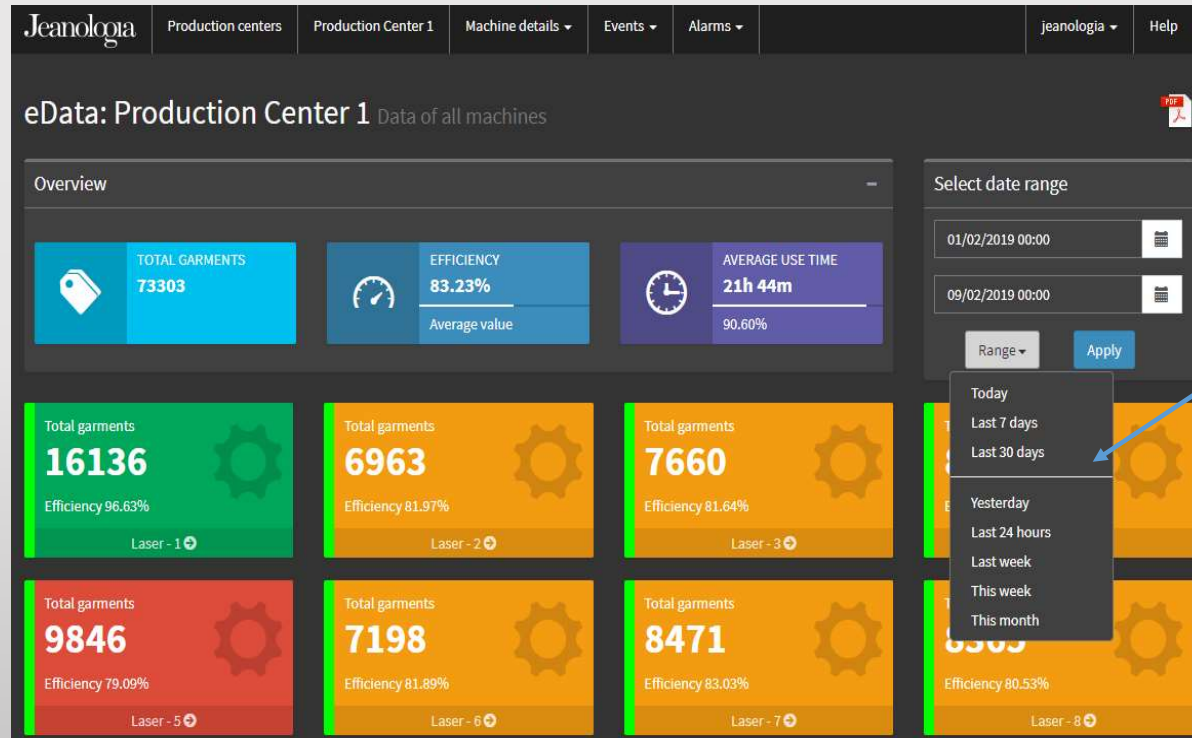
Jeanologia | Production centers | Production Center 1 | Machine details ▾ | Events ▾ | Alarms ▾ | jeanologia ▾ | Help

PDF

eData: Production Center 1 Data of all machines

Overview −

TOTAL GARMENTS
73303

EFFICIENCY
83.23%
Average value

AVERAGE USE TIME
21h 44m
90.60%

Select date range

01/02/2019 00:00

09/02/2019 00:00

Range ▾ Apply

Today
Last 7 days
Last 30 days
Yesterday
Last 24 hours
Last week
This week
This month

Total garments
16136
Efficiency 96.63%
Laser - 1

Total garments
6963
Efficiency 81.97%
Laser - 2

Total garments
7660
Efficiency 81.64%
Laser - 3

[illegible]

Total garments
9846
Efficiency 79.09%
Laser - 5

Total garments
7198
Efficiency 81.89%
Laser - 6

Total garments
8471
Efficiency 83.03%
Laser - 7

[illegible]
Efficiency 80.53%
Laser - 8